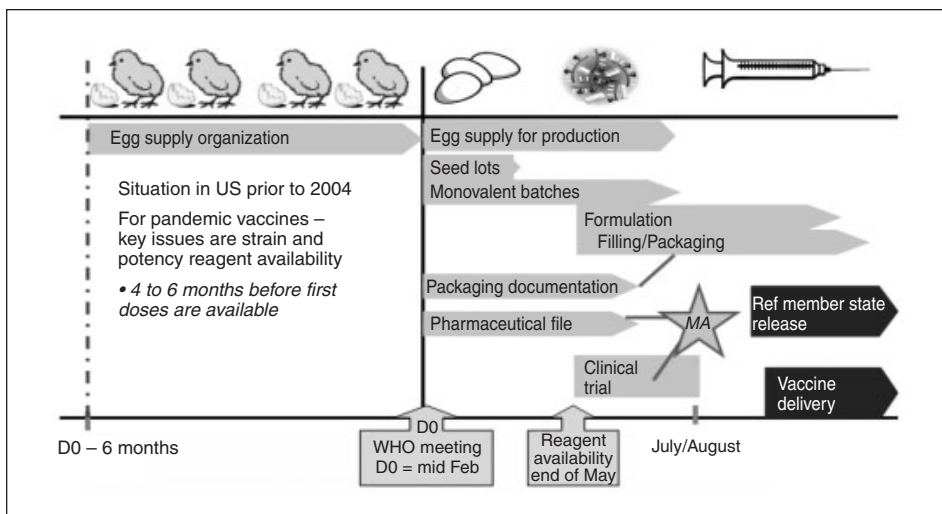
Egg supply organization

Situation in US prior to 2004

For pandemic vaccines – key issues are strain and potency reagent availability

• 4 to 6 months before first doses are available

Egg supply for production

Seed lots

Monovalent batches

Formulation

Filling/Packaging

Packaging documentation

Pharmaceutical file

MA

Ref member state release

Clinical trial

Vaccine delivery

D0 – 6 months

D0

WHO meeting D0 = mid Feb

Reagent availability end of May

July/August